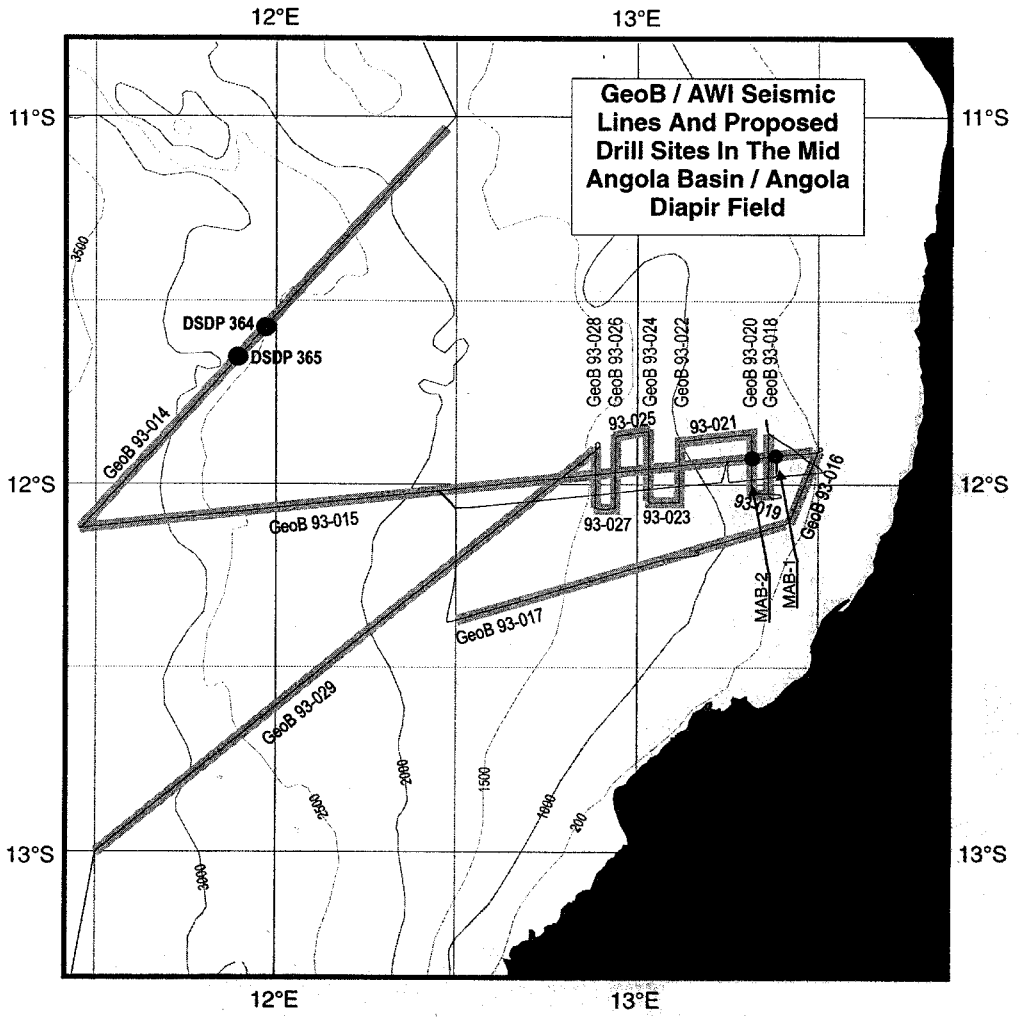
12°E
13°E
GeoB / AWI Seismic Lines And Proposed Drill Sites In The Mid Angola Basin / Angola Diapir Field
11°S
11°S
3500
DSDP 364
DSDP 365
GeoB 93-014
GeoB 93-028
GeoB 93-026
GeoB 93-024
GeoB 93-022
GeoB 93-020
GeoB 93-018
93-025
93-021
12°S
12°S
GeoB 93-015
93-027
93-023
93-019
GeoB 93-016
MAB-2
MAB-1
GeoB 93-017
GeoB 93-029
2500
2000
1500
1000
200
3000
13°S
13°S
12°E
13°E